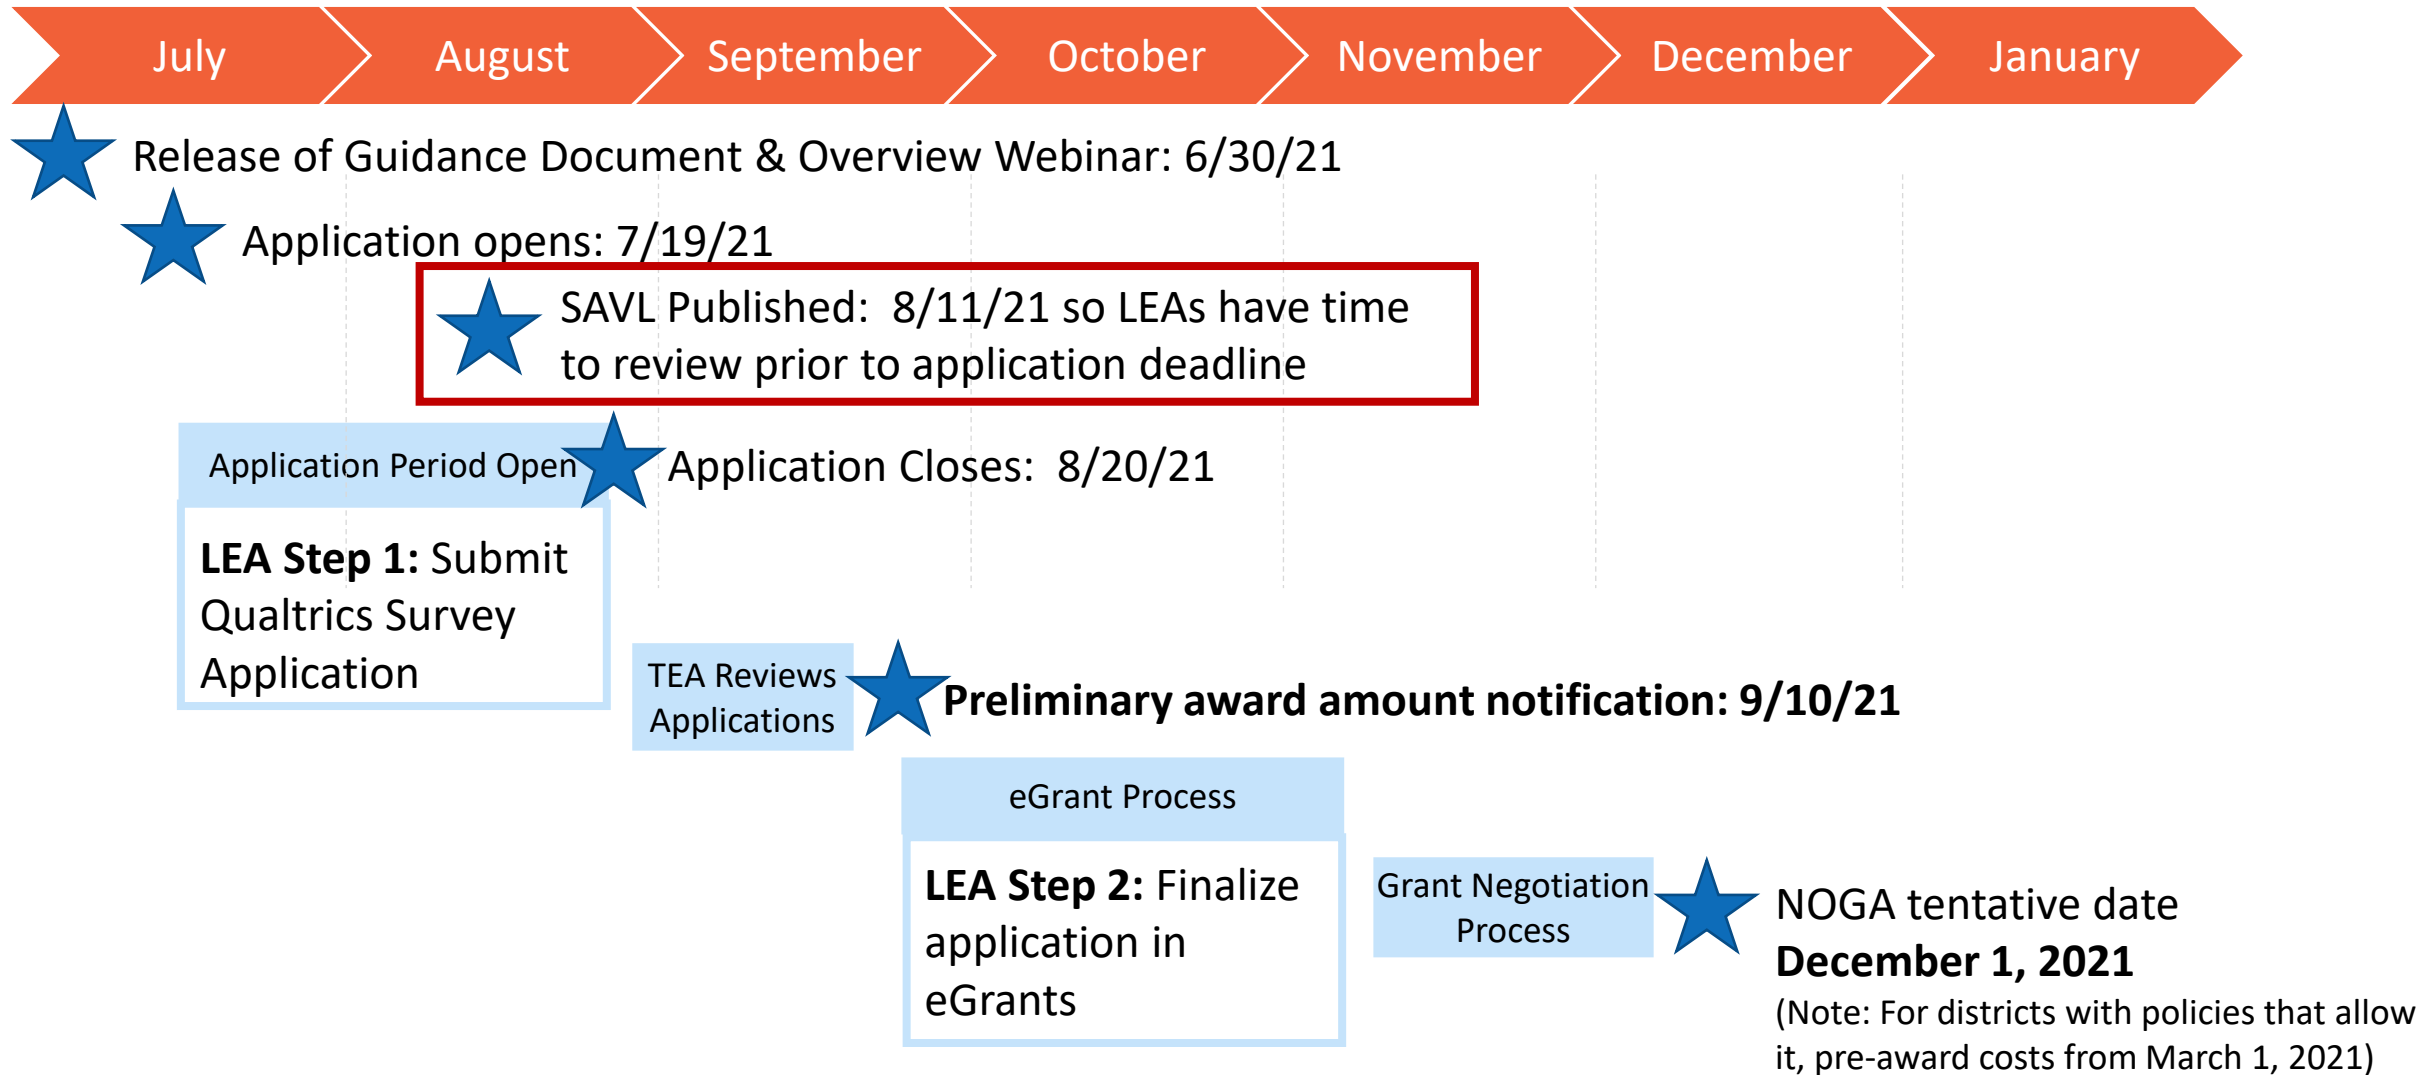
July August September October November December January

Release of Guidance Document & Overview Webinar: 6/30/21

Application opens: 7/19/21

SAVL Published: 8/11/21 so LEAs have time to review prior to application deadline

Application Period Open

Application Closes: 8/20/21

**LEA Step 1:** Submit Qualtrics Survey Application

TEA Reviews Applications

**Preliminary award amount notification: 9/10/21**

eGrant Process

**LEA Step 2:** Finalize application in eGrants

Grant Negotiation Process

NOGA tentative date
**December 1, 2021**
(Note: For districts with policies that allow it, pre-award costs from March 1, 2021)